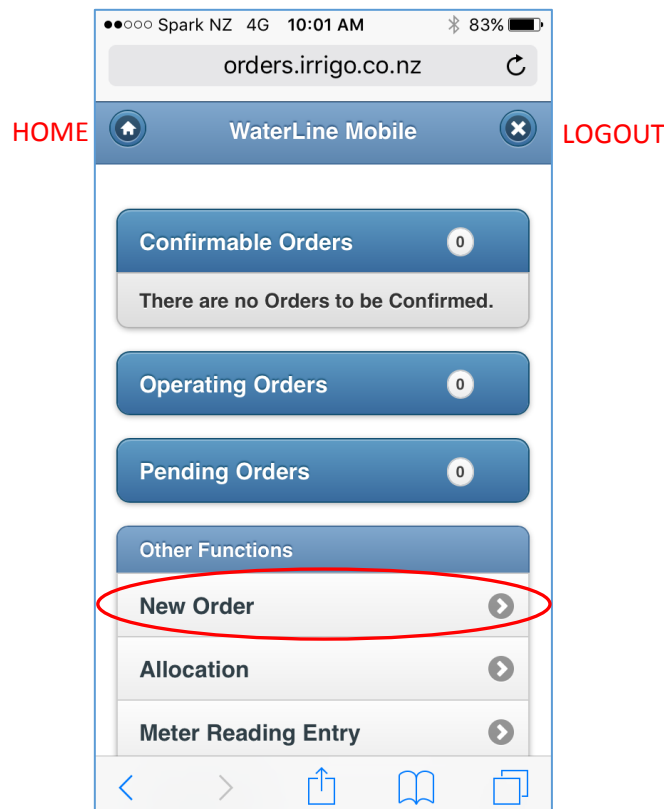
●●○○○ Spark NZ 4G 10:01 AM 83%

orders.irrigo.co.nz

HOME

WaterLine Mobile

LOGOUT

Confirmable Orders 0

There are no Orders to be Confirmed.

Operating Orders 0

Pending Orders 0

Other Functions

New Order

Allocation

Meter Reading Entry